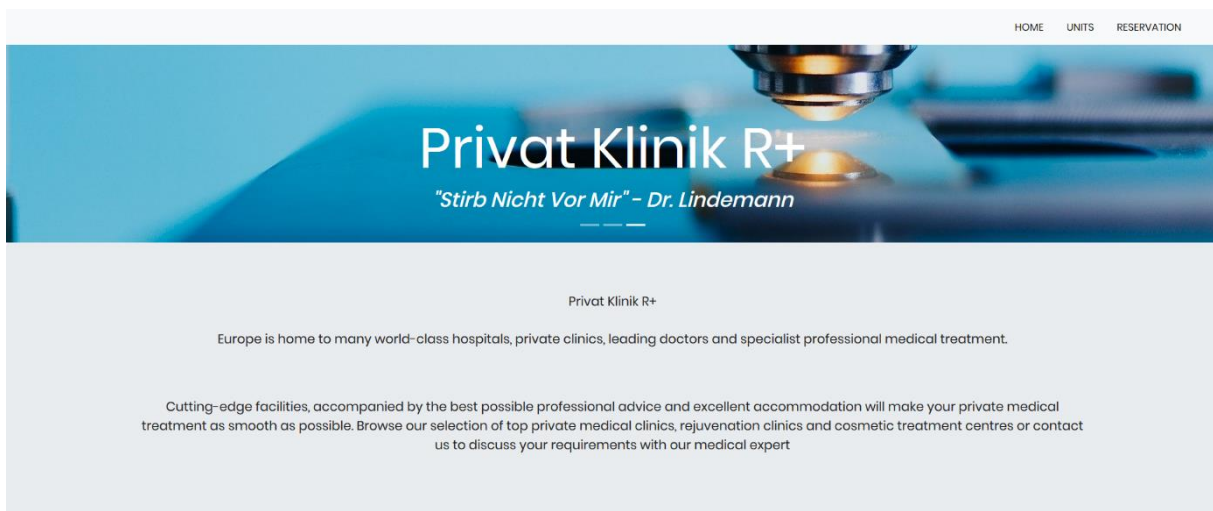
HOME UNITS RESERVATION

Privat Klinik R+

"Stirb Nicht Vor Mir" - Dr. Lindemann

Privat Klinik R+

Europe is home to many world-class hospitals, private clinics, leading doctors and specialist professional medical treatment.

Cutting-edge facilities, accompanied by the best possible professional advice and excellent accommodation will make your private medical treatment as smooth as possible. Browse our selection of top private medical clinics, rejuvenation clinics and cosmetic treatment centres or contact us to discuss your requirements with our medical expert